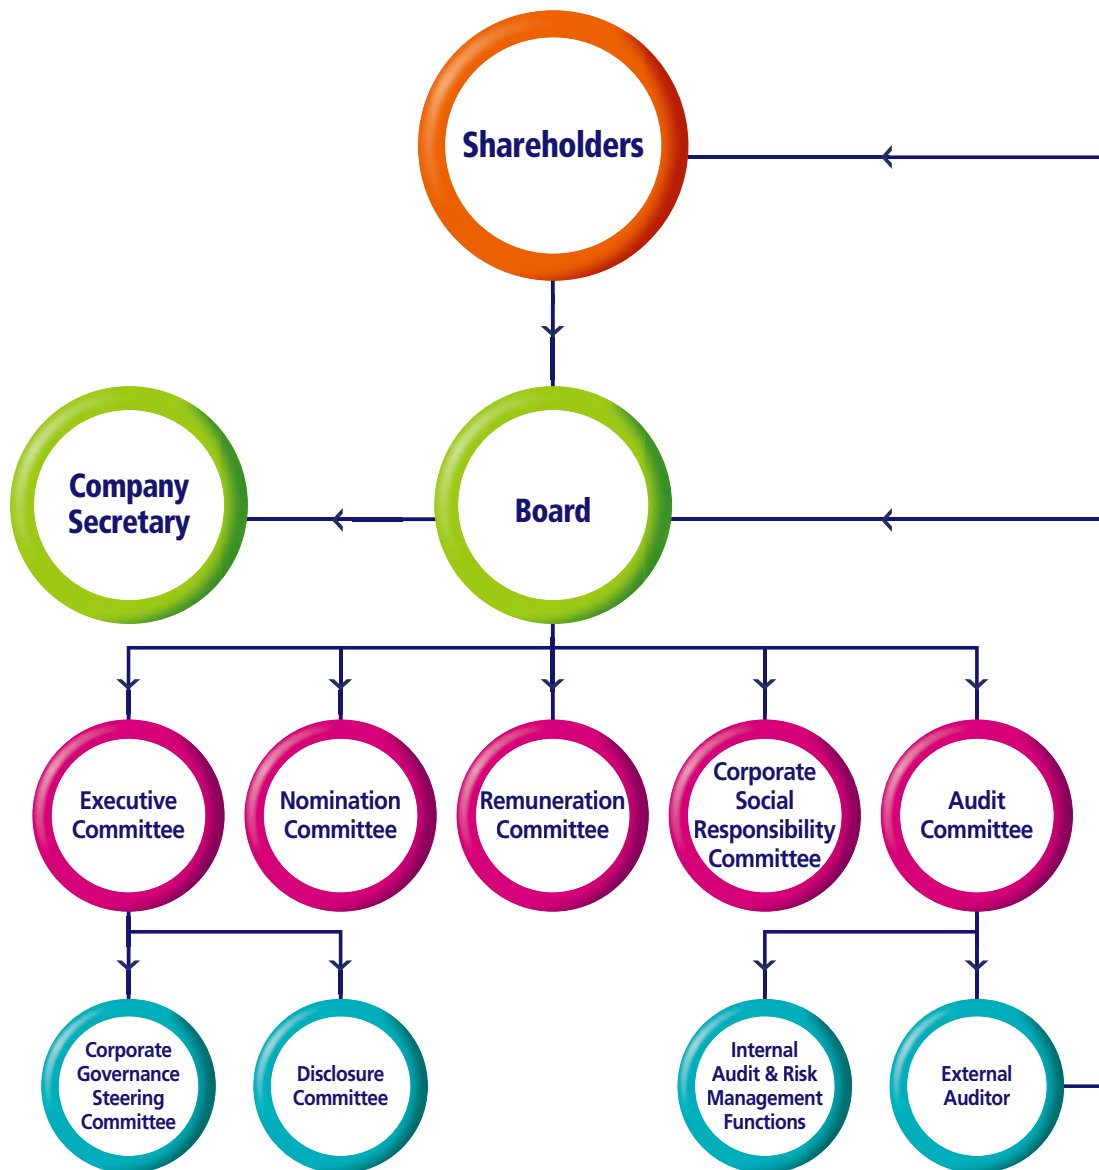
Shareholders

Company Secretary

Board

Executive Committee

Nomination Committee

Remuneration Committee

Corporate Social Responsibility Committee

Audit Committee

Corporate Governance Steering Committee

Disclosure Committee

Internal Audit & Risk Management Functions

External Auditor